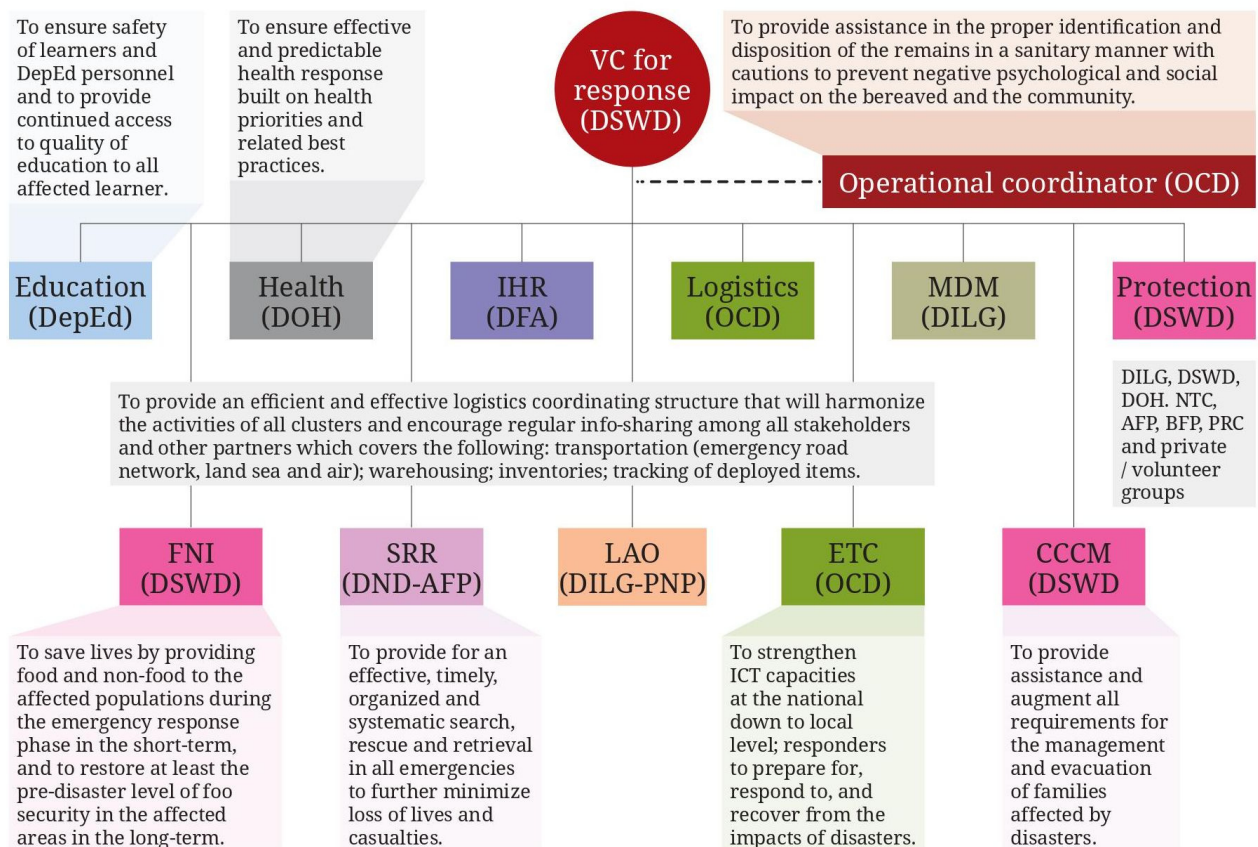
To ensure safety of learners and DepEd personnel and to provide continued access to quality of education to all affected learner.

To ensure effective and predictable health response built on health priorities and related best practices.

VC for response (DSWD)

To provide assistance in the proper identification and disposition of the remains in a sanitary manner with cautions to prevent negative psychological and social impact on the bereaved and the community.

Operational coordinator (OCD)

Education (DepEd)

Health (DOH)

IHR (DFA)

Logistics (OCD)

MDM (DILG)

Protection (DSWD)

DILG, DSWD, DOH. NTC, AFP, BFP, PRC and private / volunteer groups

To provide an efficient and effective logistics coordinating structure that will harmonize the activities of all clusters and encourage regular info-sharing among all stakeholders and other partners which covers the following: transportation (emergency road network, land sea and air); warehousing; inventories; tracking of deployed items.

FNI (DSWD)

SRR (DND-AFP)

LAO (DILG-PNP)

ETC (OCD)

CCCM (DSWD

To save lives by providing food and non-food to the affected populations during the emergency response phase in the short-term, and to restore at least the pre-disaster level of foo security in the affected areas in the long-term.

To provide for an effective, timely, organized and systematic search, rescue and retrieval in all emergencies to further minimize loss of lives and casualties.

To strengthen ICT capacities at the national down to local level; responders to prepare for, respond to, and recover from the impacts of disasters.

To provide assistance and augment all requirements for the management and evacuation of families affected by disasters.